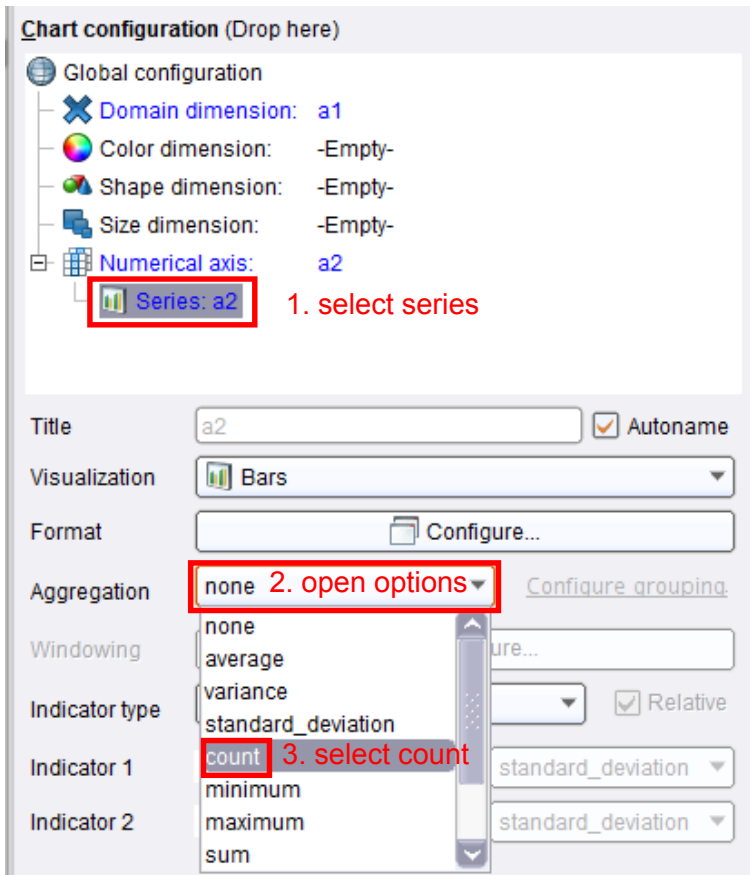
Chart configuration (Drop here)

Global configuration
Domain dimension: a1
Color dimension: -Empty-
Shape dimension: -Empty-
Size dimension: -Empty-
Numerical axis: a2
Series: a2
1. select series

Title a2 Autoname
Visualization Bars
Format Configure...
Aggregation none 2. open options Configure grouping
Windowing ure...
Indicator type Relative
Indicator 1 standard_deviation
Indicator 2 standard_deviation

none
average
variance
standard_deviation
count 3. select count
minimum
maximum
sum